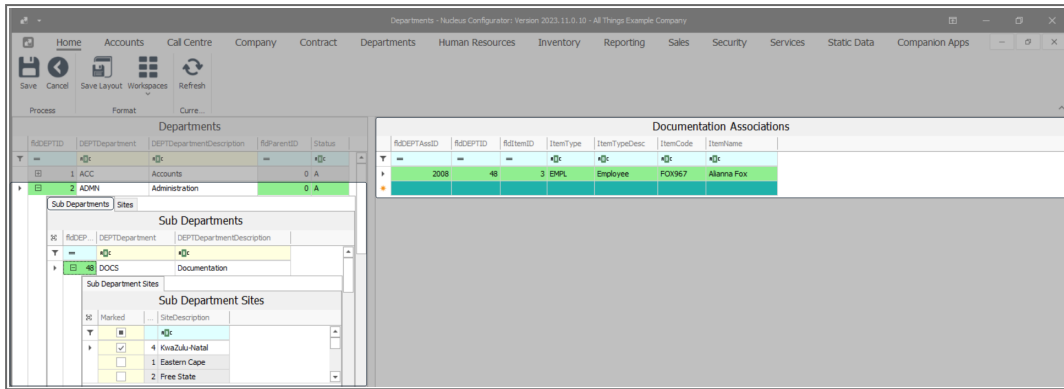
Departments - Nucleus Configurator: Version 2023.11.0.10 - All Things Example Company

Home Accounts Call Centre Company Contract Departments Human Resources Inventory Reporting Sales Security Services Static Data Companion Apps

Save Cancel Save Layout Workspaces Refresh

Process Format Curre...

Departments

| fldDEPTID | DEPTDepartment | DEPTDepartmentDescription | fldParentID | Status |
|---|---|---|---|---|
| 1 | ACC | Accounts | 0 | A |
| 2 | ADMN | Administration | 0 | A |

Sub Departments Sites

Sub Departments

| fldDEP... | DEPTDepartment | DEPTDepartmentDescription |
|---|---|---|
| 48 | DOCS | Documentation |

Sub Department Sites

Sub Department Sites

| Marked | ... | SiteDescription |
|---|---|---|
| ✓ | 4 | KwaZulu-Natal |
| | 1 | Eastern Cape |
| | 2 | Free State |

Documentation Associations

| fldDEPTAssID | fldDEPTID | fldItemID | ItemType | ItemTypeDesc | ItemCode | ItemName |
|---|---|---|---|---|---|---|
| 2008 | 48 | 3 | EMPL | Employee | FOX967 | Alianna Fox |